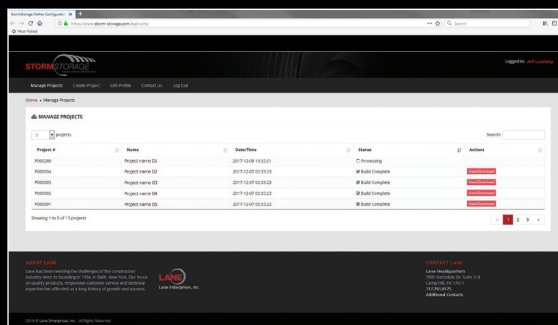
StormStorage Online Configuratio... ×  +

https://www.storm-storage.com/login.php

Most Visited

Search

STORMSTORAGE

Logged In: Jeff Lovekelly

Manage Projects  Create Project  Edit Profile  Contact Us  Log Out

Home » Manage Projects

MANAGE PROJECTS

5 projects

Search:

| Project # | Name | Date/Time | Status | Actions |
|---|---|---|---|---|
| P000288 | Project name 01 | 2017-12-08 13:32:01 | Processing | |
| P000004 | Project name 02 | 2017-12-07 02:33:23 | Build Complete | View/Download |
| P000003 | Project name 03 | 2017-12-07 02:33:23 | Build Complete | View/Download |
| P000002 | Project name 04 | 2017-12-07 02:33:23 | Build Complete | View/Download |
| P000001 | Project name 05 | 2017-12-07 02:33:22 | Build Complete | View/Download |

Showing 1 to 5 of 15 projects

‹ 1 2 3 ›

ABOUT LANE

Lane has been meeting the challenges of the construction industry since its founding in 1936 in Bath, New York. Our focus on quality products, responsive customer service and technical expertise has afforded us a long history of growth and success.

LANE

Lane Enterprises, Inc.

CONTACT LANE

Lane Headquarters
3905 Hartzdale Dr. Suite 514
Camp Hill, PA 17011
717.761.8175
Additional Contacts

2018 © Lane Enterprises, Inc. - All Rights Reserved